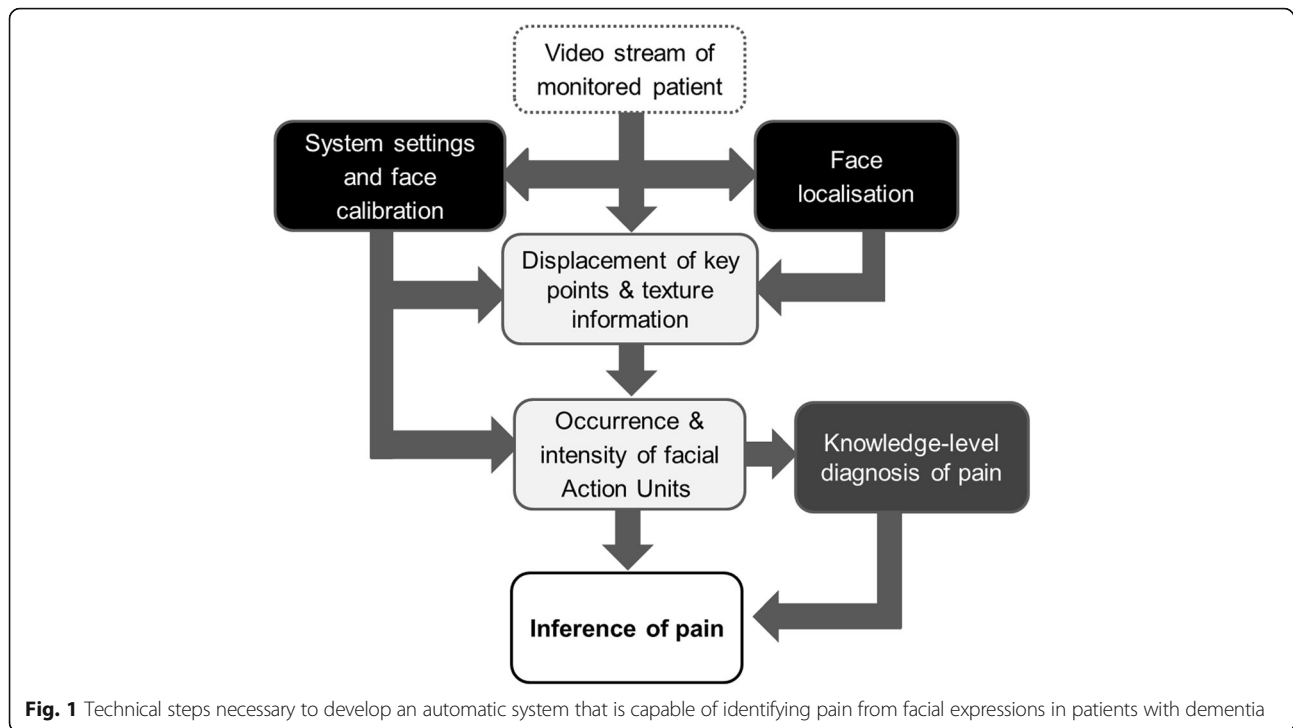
Video stream of monitored patient

System settings and face calibration

Face localisation

Displacement of key points & texture information

Occurrence & intensity of facial Action Units

Knowledge-level diagnosis of pain

**Inference of pain**

**Fig. 1** Technical steps necessary to develop an automatic system that is capable of identifying pain from facial expressions in patients with dementia